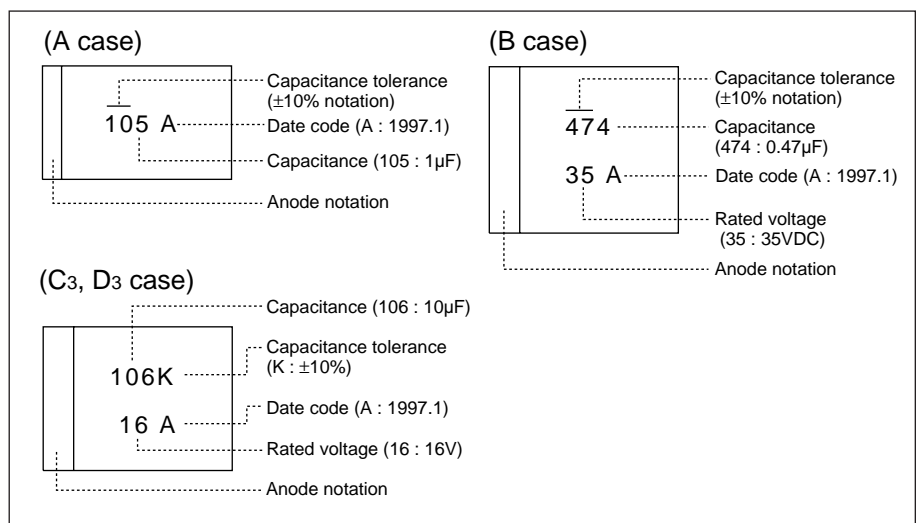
(A case)

105 A

Capacitance tolerance ($\pm$10% notation)

Date code (A : 1997.1)

Capacitance (105 : 1μF)

Anode notation

(B case)

474

35 A

Capacitance tolerance ($\pm$10% notation)

Capacitance (474 : 0.47μF)

Date code (A : 1997.1)

Rated voltage (35 : 35VDC)

Anode notation

(C3, D3 case)

106K

16 A

Capacitance (106 : 10μF)

Capacitance tolerance (K : $\pm$10%)

Date code (A : 1997.1)

Rated voltage (16 : 16V)

Anode notation